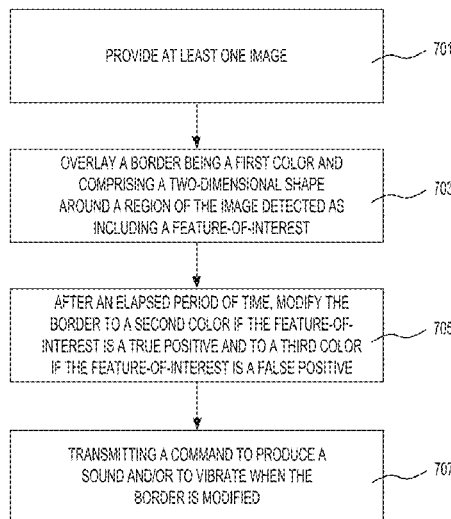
PROVIDE AT LEAST ONE IMAGE

701

OVERLAY A BORDER BEING A FIRST COLOR AND COMPRISING A TWO-DIMENSIONAL SHAPE AROUND A REGION OF THE IMAGE DETECTED AS INCLUDING A FEATURE-OF-INTEREST

703

AFTER AN ELAPSED PERIOD OF TIME, MODIFY THE BORDER TO A SECOND COLOR IF THE FEATURE-OF-INTEREST IS A TRUE POSITIVE AND TO A THIRD COLOR IF THE FEATURE-OF-INTEREST IS A FALSE POSITIVE

705

TRANSMITTING A COMMAND TO PRODUCE A SOUND AND/OR TO VIBRATE WHEN THE BORDER IS MODIFIED

707